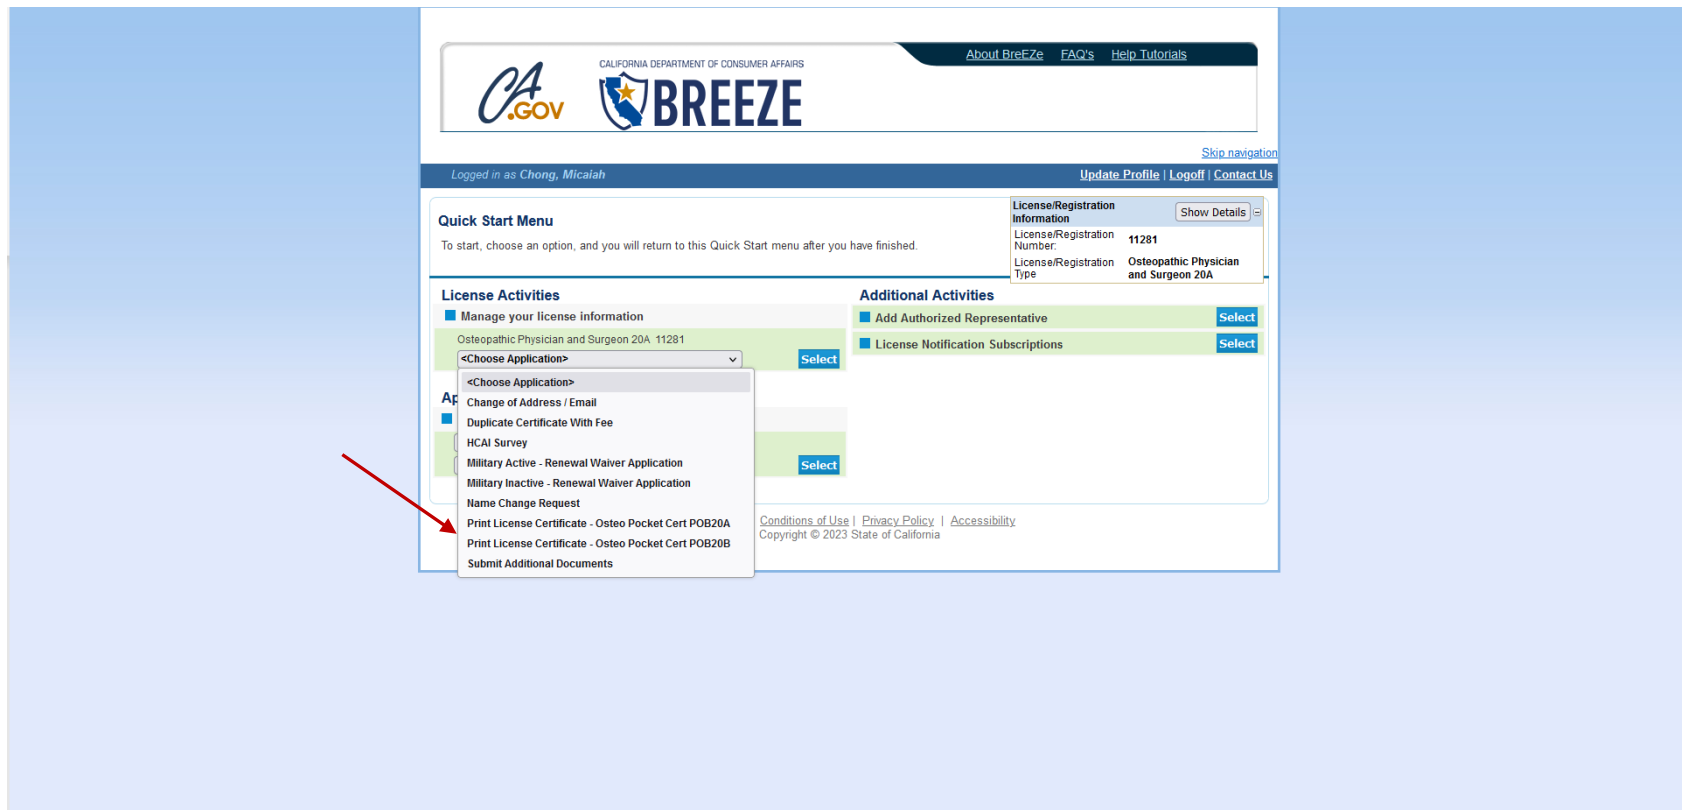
About BreEZe FAQ's Help Tutorials

CA.GOV

CALIFORNIA DEPARTMENT OF CONSUMER AFFAIRS
BREEZE

Skip navigation

Logged in as Chong, Micaiah

Update Profile | Logoff | Contact Us

Quick Start Menu

To start, choose an option, and you will return to this Quick Start menu after you have finished.

| License/Registration Information | Show Details |
|---|---|
| License/Registration Number: | 11281 |
| License/Registration Type | Osteopathic Physician and Surgeon 20A |

License Activities

Manage your license information

Osteopathic Physician and Surgeon 20A 11281

<Choose Application>

Select

<Choose Application>
Change of Address / Email
Duplicate Certificate With Fee
HCAI Survey
Military Active - Renewal Waiver Application
Military Inactive - Renewal Waiver Application
Name Change Request
Print License Certificate - Osteo Pocket Cert POB20A
Print License Certificate - Osteo Pocket Cert POB20B
Submit Additional Documents

Ap

Select

Additional Activities

Add Authorized Representative Select

License Notification Subscriptions Select

Conditions of Use | Privacy Policy | Accessibility
Copyright © 2023 State of California